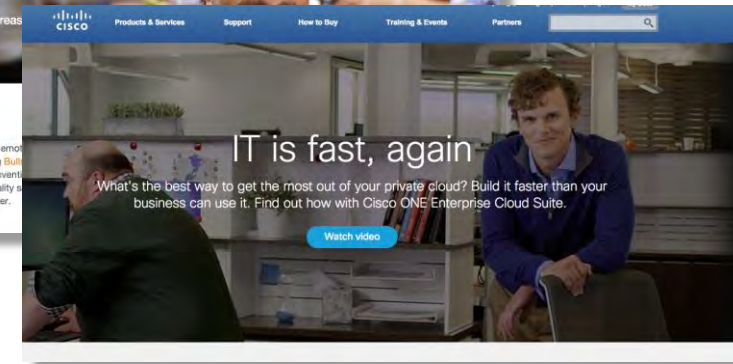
reas

emot
Bull
venti
lity s
er.

CISCO

Products & Services

Support

How to Buy

Training & Events

Partners

IT is fast, again

What's the best way to get the most out of your private cloud? Build it faster than your business can use it. Find out how with Cisco ONE Enterprise Cloud Suite.

Watch video